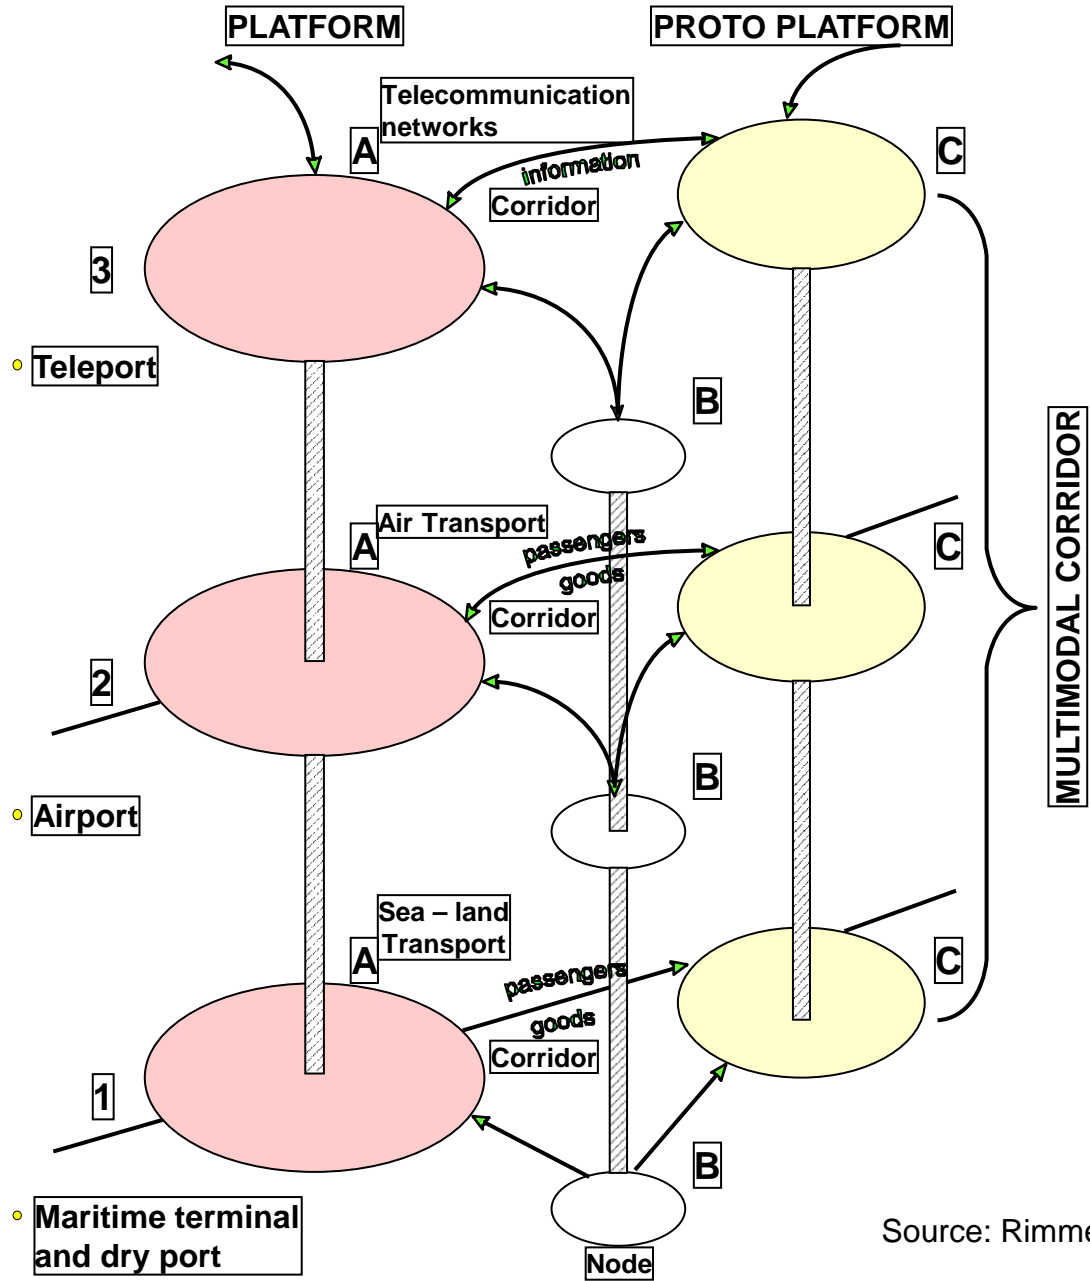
PLATFORM

PROTO PLATFORM

Telecommunication networks

A

information

Corridor

C

3

Teleport

B

MULTIMODAL CORRIDOR

Air Transport

A

passengers

goods

Corridor

C

2

B

Airport

Sea – land Transport

A

passengers

goods

Corridor

C

1

B

Maritime terminal and dry port

Node

Source: Rimme